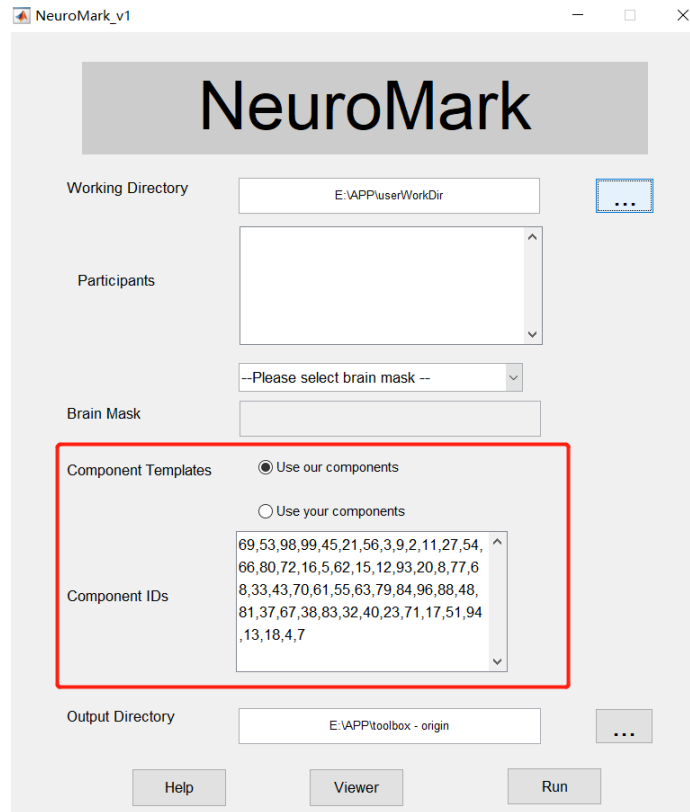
NeuroMark_v1

NeuroMark

Working Directory
E:\APP\userWorkDir
...

Participants

--Please select brain mask --

Brain Mask

Component Templates
Use our components
Use your components

Component IDs
69,53,98,99,45,21,56,3,9,2,11,27,54,66,80,72,16,5,62,15,12,93,20,8,77,68,33,43,70,61,55,63,79,84,96,88,48,81,37,67,38,83,32,40,23,71,17,51,94,13,18,4,7

Output Directory
E:\APP\toolbox - origin
...

Help
Viewer
Run